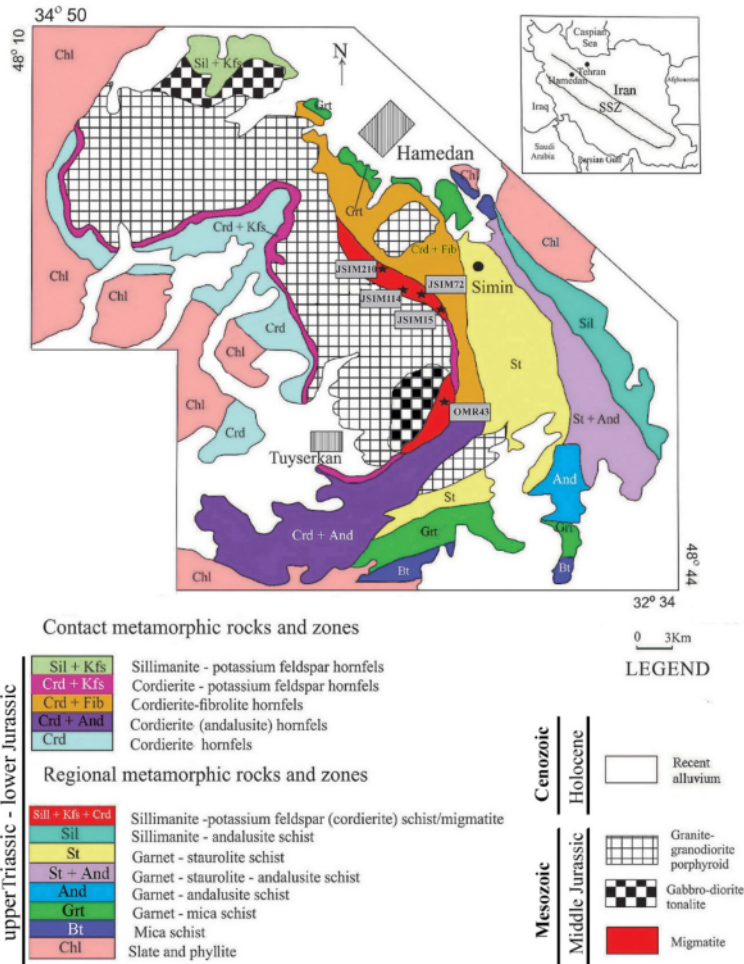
34° 50

48° 10

N

Caspian Sea

Tehran

Hamedan

Iran

Iraq

Afghanistan

SSZ

Saudi Arabia

Persian Gulf

Sil + Kfs

Chl

Grt

Hamedan

Chl

Crd + Kfs

Chl

Grt

Crd + Fib

Chl

JSIM210

JSIM72

Simin

JSIM114

JSIM15

Sil

Crd

Chl

St

Chl

Crd

OMR43

St + And

Tuyserkan

And

St

Crd + And

Grt

Grt

Chl

Bt

Bt

48° 44

32° 34

Contact metamorphic rocks and zones

0 3Km

LEGEND

upperTriassic - lower Jurassic

| | |
|---|---|
| Sil + Kfs | Sillimanite - potassium feldspar hornfels |
| Crd + Kfs | Cordierite - potassium feldspar hornfels |
| Crd + Fib | Cordierite-fibrolite hornfels |
| Crd + And | Cordierite (andalusite) hornfels |
| Crd | Cordierite hornfels |

Regional metamorphic rocks and zones

| | |
|---|---|
| Sill + Kfs + Crd | Sillimanite -potassium feldspar (cordierite) schist/migmatite |
| Sil | Sillimanite - andalusite schist |
| St | Garnet - staurolite schist |
| St + And | Garnet - staurolite - andalusite schist |
| And | Garnet - andalusite schist |
| Grt | Garnet - mica schist |
| Bt | Mica schist |
| Chl | Slate and phyllite |

Cenozoic

Holocene

Recent alluvium

Mesozoic

Middle Jurassic

Granite-granodiorite porphyroid

Gabbro-diorite tonalite

Migmatite